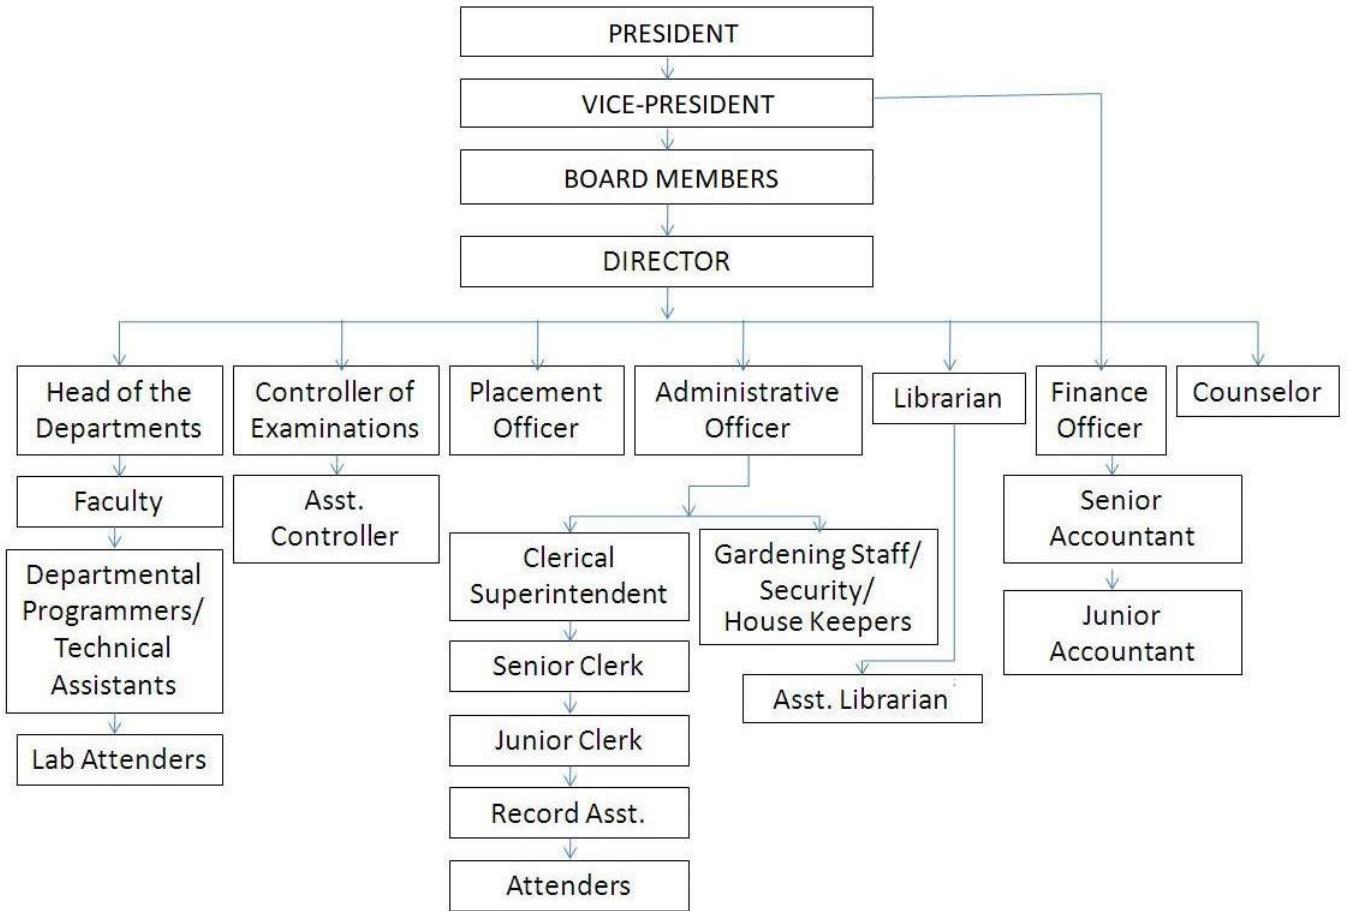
PRESIDENT

VICE-PRESIDENT

BOARD MEMBERS

DIRECTOR

Head of the Departments

Faculty

Departmental Programmers/ Technical Assistants

Lab Attenders

Controller of Examinations

Asst. Controller

Placement Officer

Administrative Officer

Clerical Superintendent

Senior Clerk

Junior Clerk

Record Asst.

Attenders

Gardening Staff/ Security/ House Keepers

Librarian

Asst. Librarian

Finance Officer

Senior Accountant

Junior Accountant

Counselor